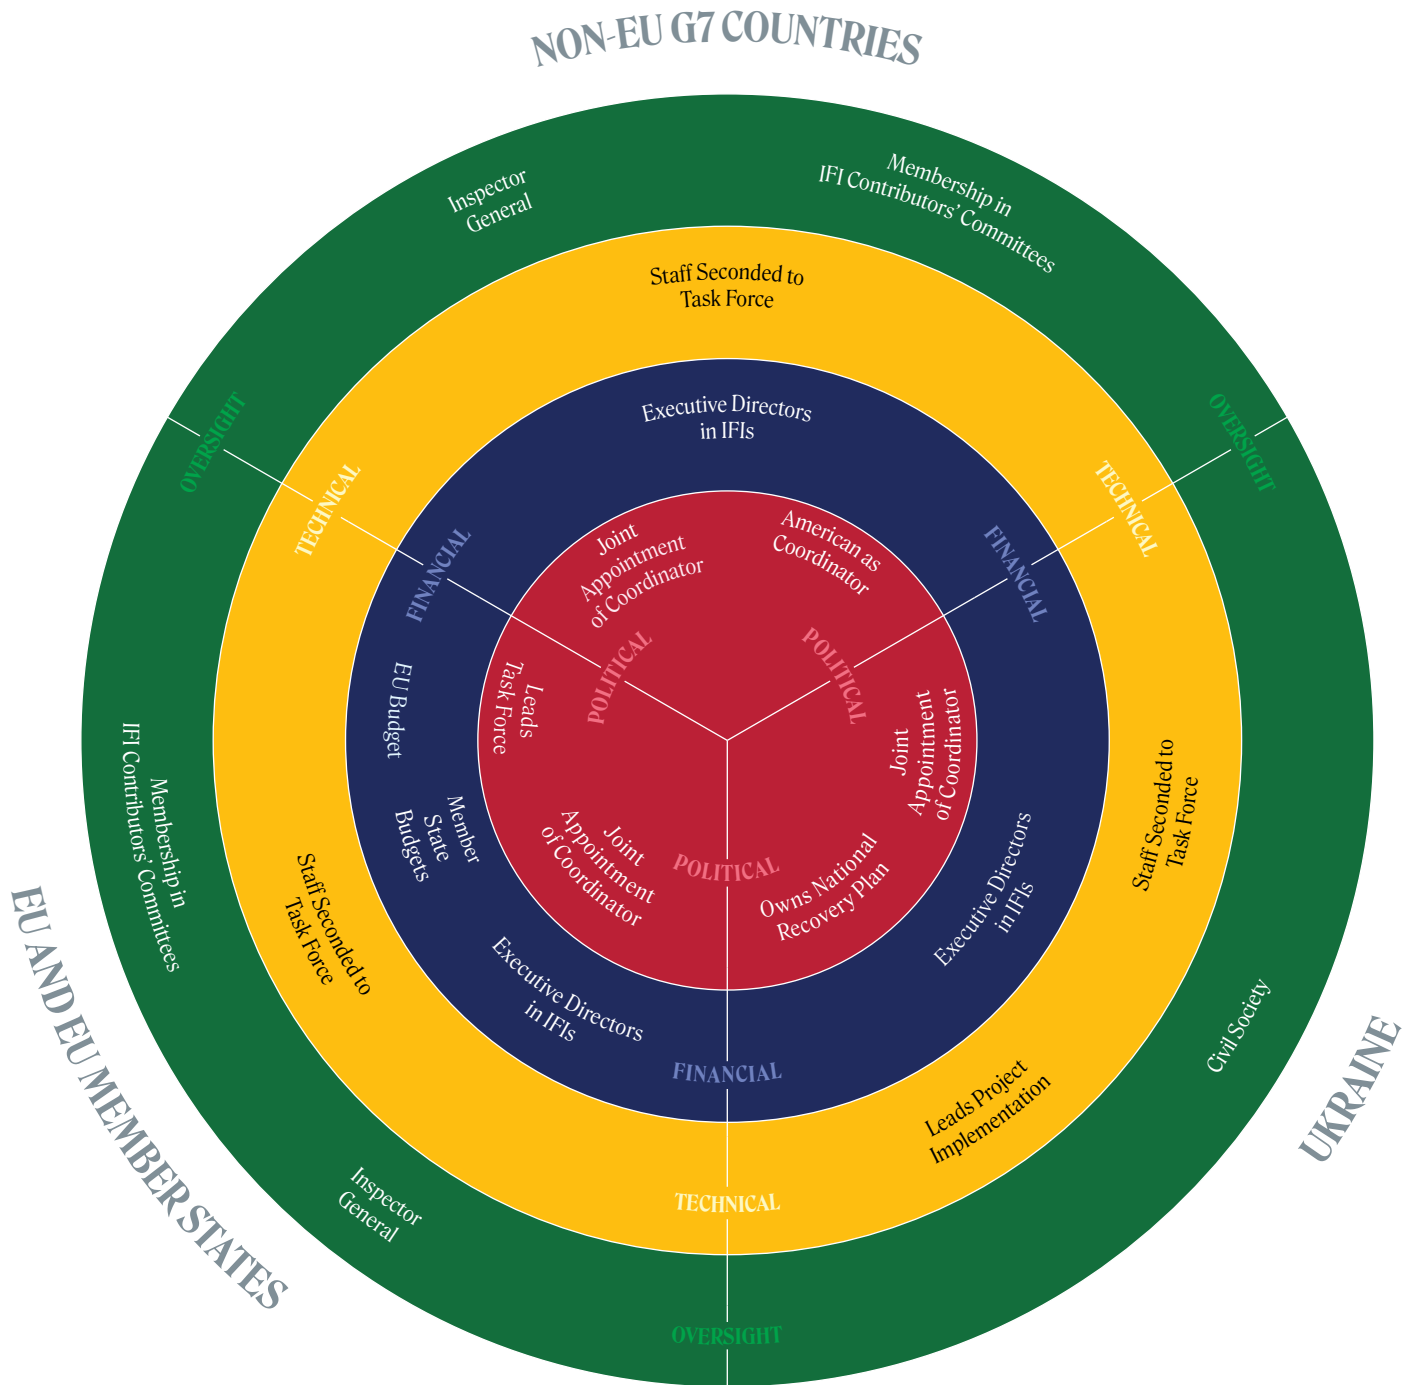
NON-EU G7 COUNTRIES

Inspector General

Membership in IFI Contributors' Committees

Staff Seconded to Task Force

OVERSIGHT

OVERSIGHT

TECHNICAL

TECHNICAL

Executive Directors in IFIs

FINANCIAL

FINANCIAL

Joint Appointment of Coordinator

American as Coordinator

POLITICAL

POLITICAL

Leads Task Force

EU Budget

Joint Appointment of Coordinator

Member State Budgets

Joint Appointment of Coordinator

POLITICAL

Owns National Recovery Plan

Executive Directors in IFIs

Staff Seconded to Task Force

Membership in IFI Contributors' Committees

Staff Seconded to Task Force

Executive Directors in IFIs

FINANCIAL

Civil Society

Leads Project Implementation

TECHNICAL

Inspector General

OVERSIGHT

EU AND EU MEMBER STATES

UKRAINE